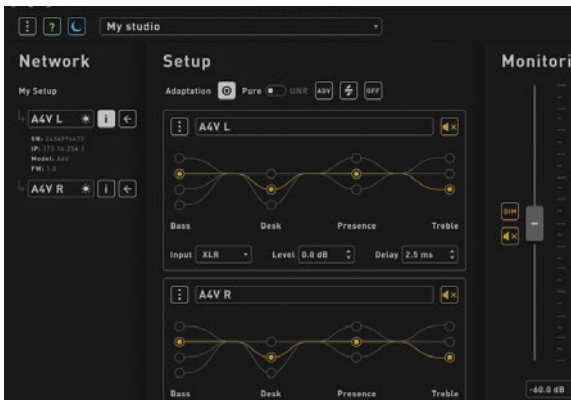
? My studio

Network

My Setup

A4V L

SN: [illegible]
IP: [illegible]
Model: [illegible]
FW: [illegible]

A4V R

Setup

Adaptation Pure UNR ASV OFF

A4V L

Bass Desk Presence Treble

Input XLR Level 0.0 dB Delay 2.5 ms

A4V R

Bass Desk Presence Treble

Monitori

DIM

-60.0 dB